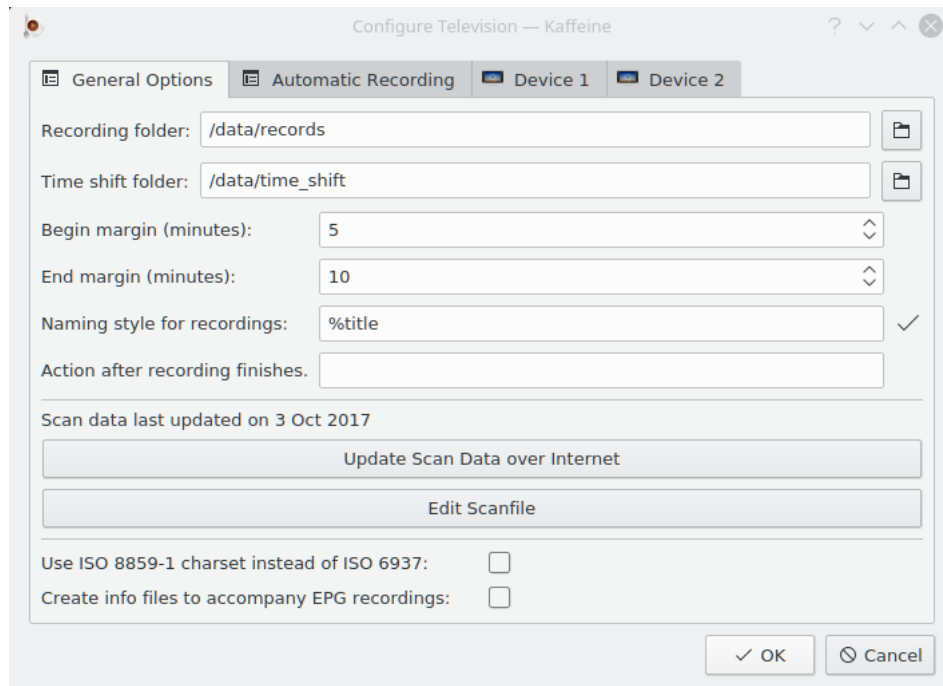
Configure Television — Kaffeine

General Options | Automatic Recording | Device 1 | Device 2

Recording folder: /data/records

Time shift folder: /data/time_shift

Begin margin (minutes): 5

End margin (minutes): 10

Naming style for recordings: %title

Action after recording finishes.

Scan data last updated on 3 Oct 2017

Update Scan Data over Internet

Edit Scanfile

Use ISO 8859-1 charset instead of ISO 6937:

Create info files to accompany EPG recordings:

OK

Cancel